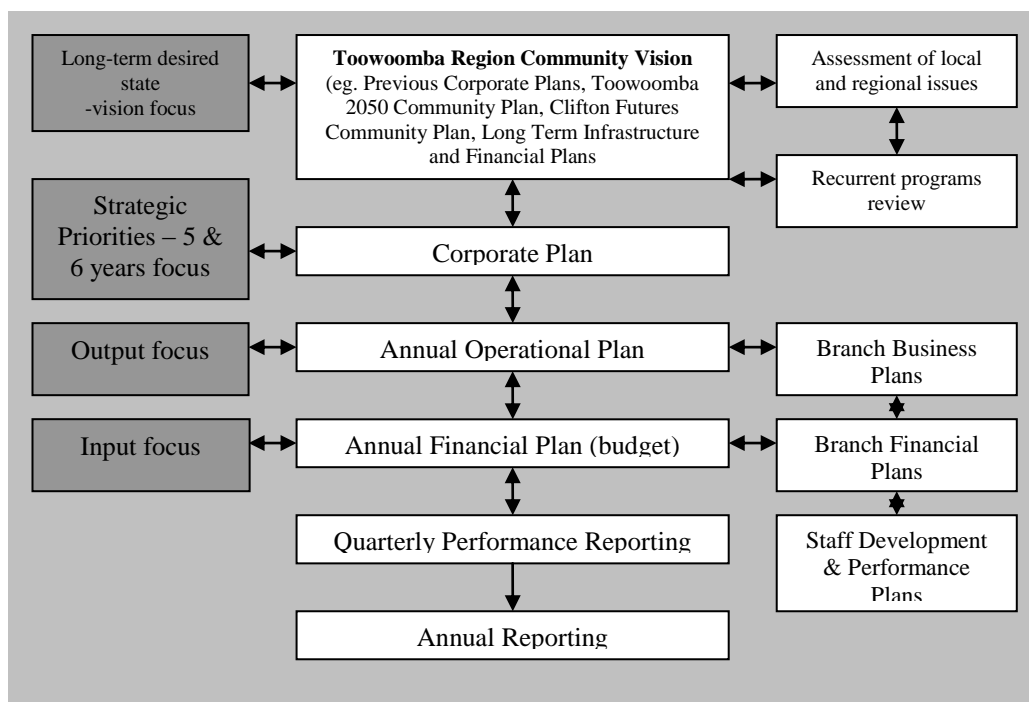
Long-term desired state -vision focus

**Toowoomba Region Community Vision** (eg. Previous Corporate Plans, Toowoomba 2050 Community Plan, Clifton Futures Community Plan, Long Term Infrastructure and Financial Plans

Assessment of local and regional issues

Recurrent programs review

Strategic Priorities – 5 & 6 years focus

Corporate Plan

Output focus

Annual Operational Plan

Branch Business Plans

Input focus

Annual Financial Plan (budget)

Branch Financial Plans

Quarterly Performance Reporting

Staff Development & Performance Plans

Annual Reporting